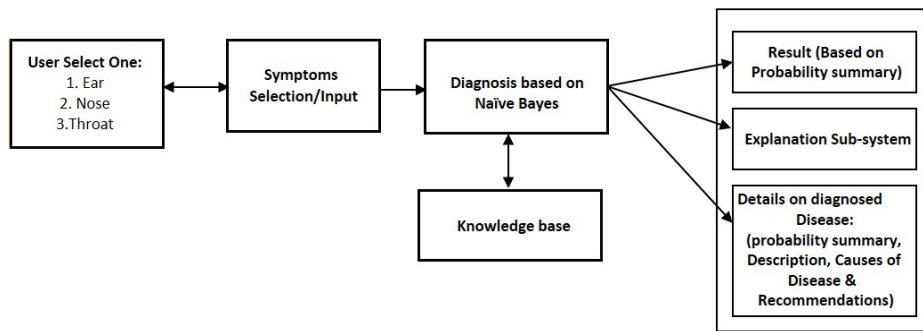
User Select One:
1. Ear
2. Nose
3.Throat

Symptoms Selection/Input

Diagnosis based on Naïve Bayes

Knowledge base

Result (Based on Probability summary)

Explanation Sub-system

Details on diagnosed Disease: (probability summary, Description, Causes of Disease & Recommendations)